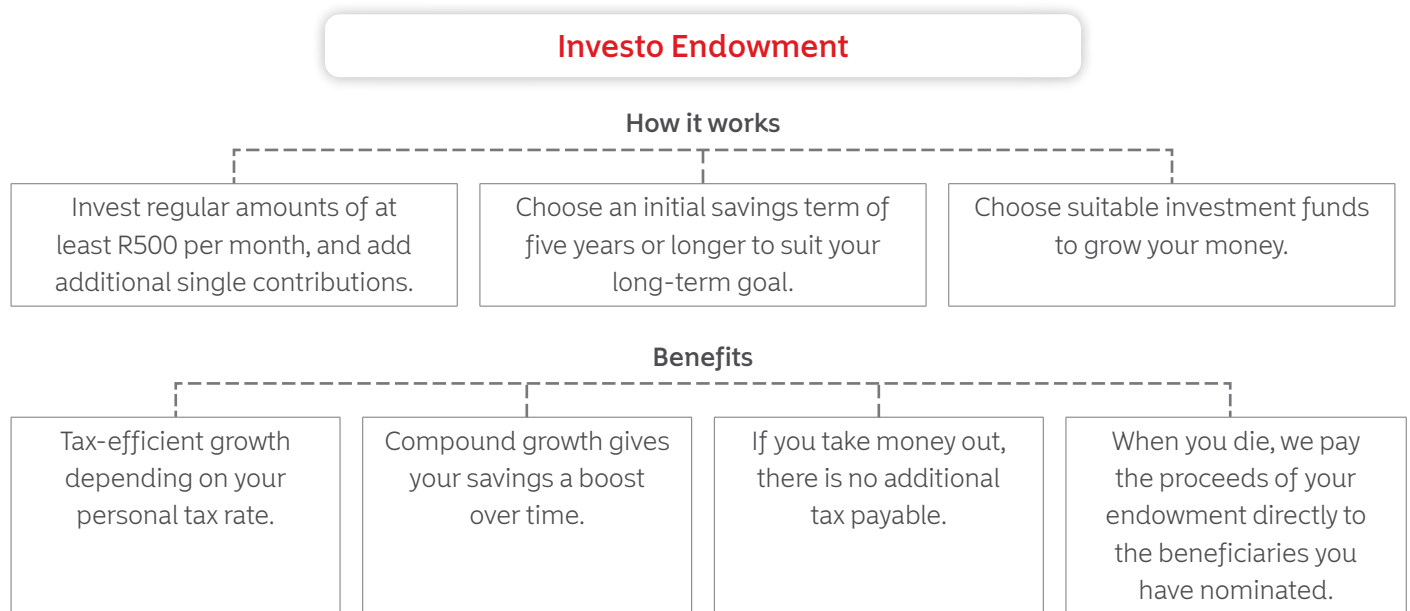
Investo Endowment

How it works

Invest regular amounts of at least R500 per month, and add additional single contributions.

Choose an initial savings term of five years or longer to suit your long-term goal.

Choose suitable investment funds to grow your money.

Benefits

Tax-efficient growth depending on your personal tax rate.

Compound growth gives your savings a boost over time.

If you take money out, there is no additional tax payable.

When you die, we pay the proceeds of your endowment directly to the beneficiaries you have nominated.